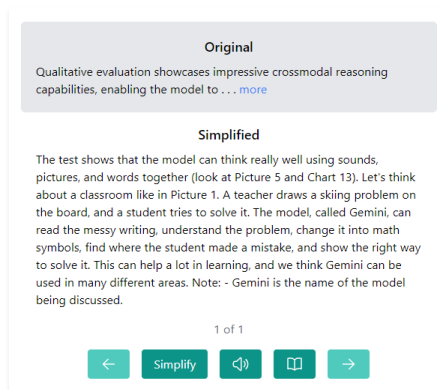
Original

Qualitative evaluation showcases impressive crossmodal reasoning capabilities, enabling the model to . . . more

Simplified

The test shows that the model can think really well using sounds, pictures, and words together (look at Picture 5 and Chart 13). Let's think about a classroom like in Picture 1. A teacher draws a skiing problem on the board, and a student tries to solve it. The model, called Gemini, can read the messy writing, understand the problem, change it into math symbols, find where the student made a mistake, and show the right way to solve it. This can help a lot in learning, and we think Gemini can be used in many different areas. Note: - Gemini is the name of the model being discussed.

1 of 1

Simplify